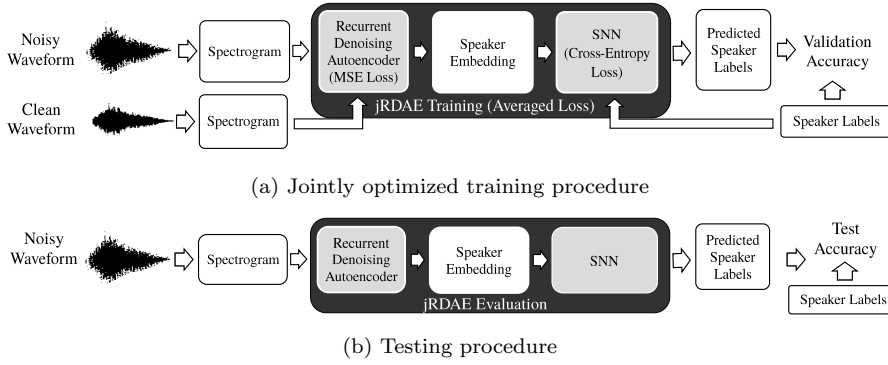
Noisy Waveform

Spectrogram

Recurrent Denoising Autoencoder (MSE Loss)

Speaker Embedding

SNN (Cross-Entropy Loss)

Predicted Speaker Labels

Validation Accuracy

Clean Waveform

Spectrogram

jRDAE Training (Averaged Loss)

Speaker Labels

(a) Jointly optimized training procedure

Noisy Waveform

Spectrogram

Recurrent Denoising Autoencoder

Speaker Embedding

SNN

Predicted Speaker Labels

Test Accuracy

jRDAE Evaluation

Speaker Labels

(b) Testing procedure